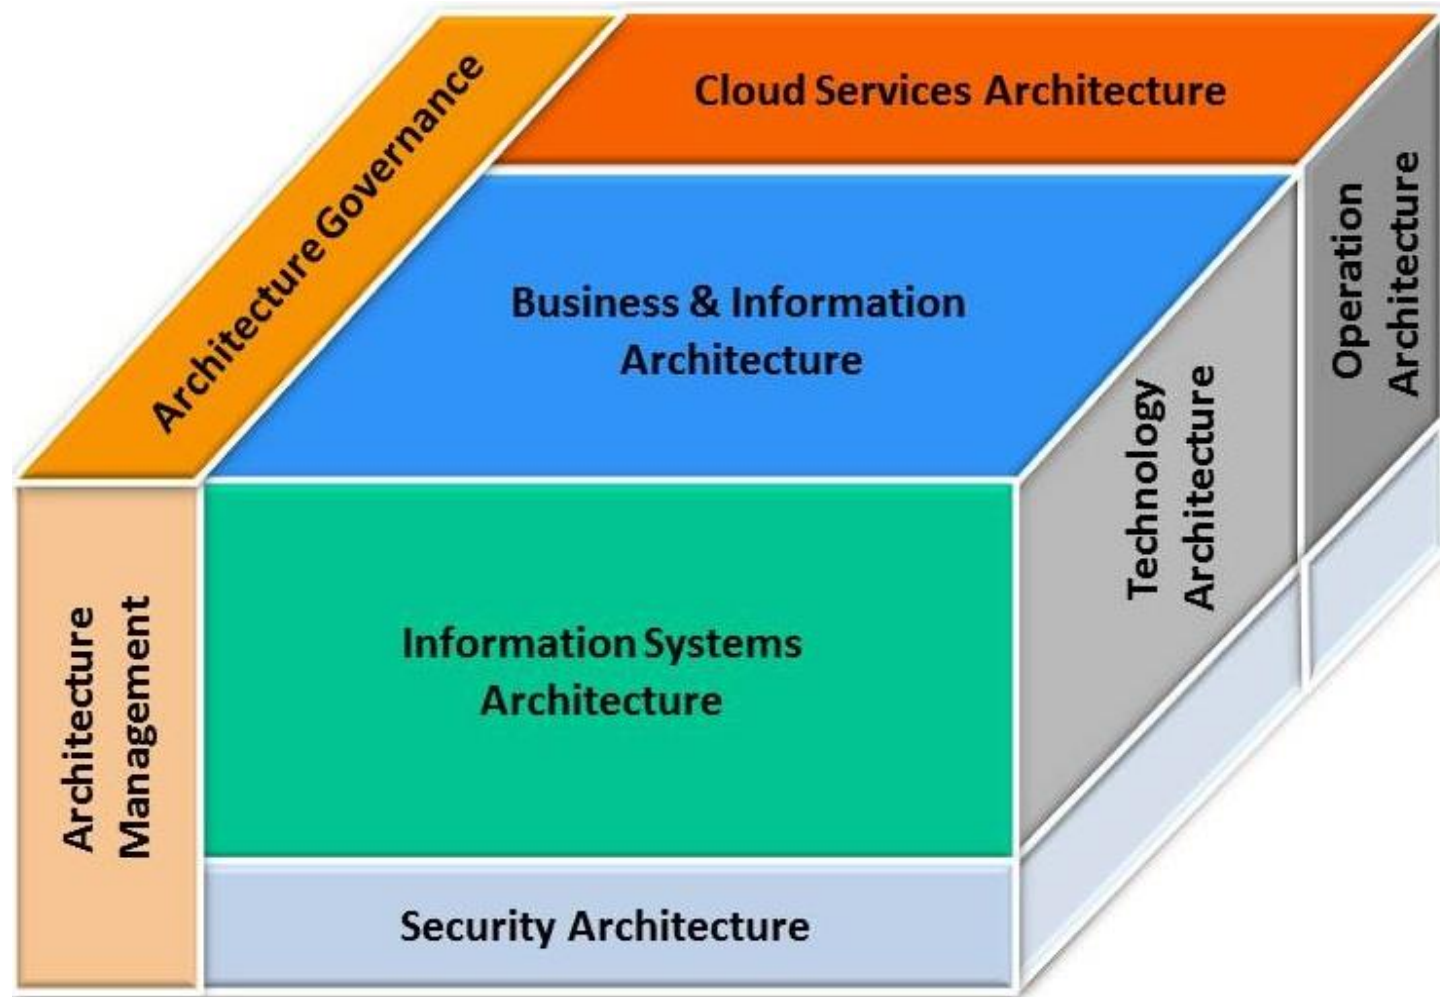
Architecture Governance

Cloud Services Architecture

Business & Information Architecture

Operation Architecture

Technology Architecture

Architecture Management

Information Systems Architecture

Security Architecture